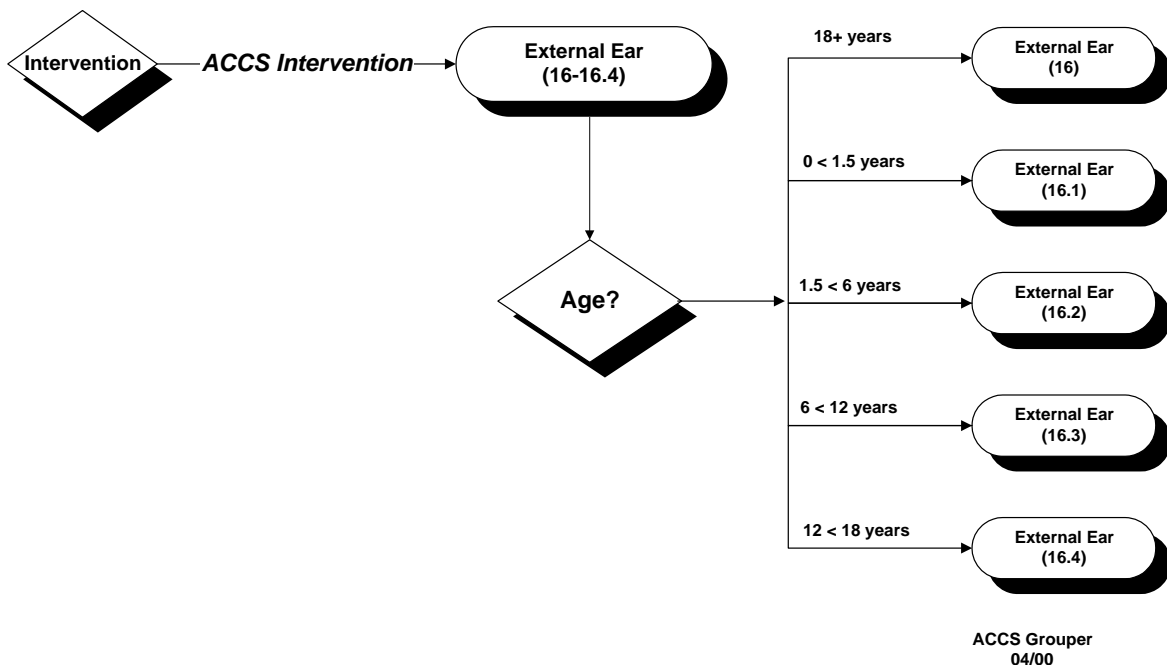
Intervention

ACCS Intervention

External Ear
(16-16.4)

Age?

18+ years

External Ear
(16)

0 < 1.5 years

External Ear
(16.1)

1.5 < 6 years

External Ear
(16.2)

6 < 12 years

External Ear
(16.3)

12 < 18 years

External Ear
(16.4)

ACCS Grouper
04/00